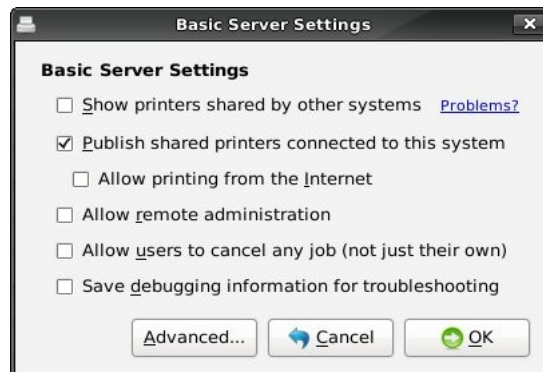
Basic Server Settings

Basic Server Settings

☐ Show printers shared by other systems Problems?

☑ Publish shared printers connected to this system

☐ Allow printing from the Internet

☐ Allow remote administration

☐ Allow users to cancel any job (not just their own)

☐ Save debugging information for troubleshooting

Advanced... Cancel OK